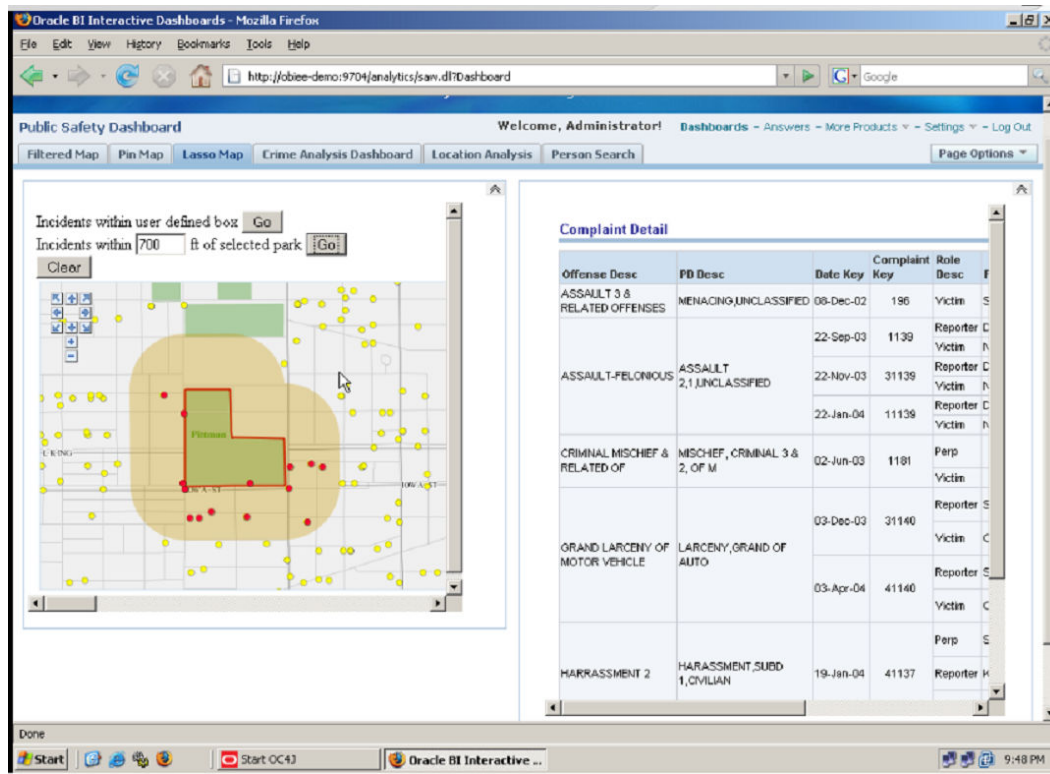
Oracle BI Interactive Dashboards - Mozilla Firefox

File Edit View History Bookmarks Tools Help

http://obiee-demo:9704/analytics/saw.dll?Dashboard

Google

Public Safety Dashboard

Welcome, Administrator!

Dashboards - Answers - More Products - Settings - Log Out

Filtered Map | Pin Map | Lasso Map | Crime Analysis Dashboard | Location Analysis | Person Search

Page Options

Incidents within user defined box Go

Incidents within 700 ft of selected park Go

Clear

Pinnacle

E KING

10W A ST

Complaint Detail

| Offense Desc | PD Desc | Date Key | Complaint Key | Role Desc | F |
|---|---|---|---|---|---|
| ASSAULT 3 & RELATED OFFENSES | MENACING,UNCLASSIFIED | 08-Dec-02 | 196 | Victim | S |
| ASSAULT-FELONIOUS | ASSAULT 2,1,UNCLASSIFIED | 22-Sep-03 | 1139 | Reporter | D |
| | | | | Victim | N |
| | | 22-Nov-03 | 31139 | Reporter | D |
| | | | | Victim | N |
| | | 22-Jan-04 | 11139 | Reporter | D |
| | | | | Victim | N |
| CRIMINAL MISCHIEF & RELATED OF | MISCHIEF, CRIMINAL 3 & 2, OF M | 02-Jun-03 | 1181 | Perp | |
| | | | | Victim | |
| GRAND LARCENY OF MOTOR VEHICLE | LARCENY,GRAND OF AUTO | 03-Dec-03 | 31140 | Reporter | S |
| | | | | Victim | C |
| | | 03-Apr-04 | 41140 | Reporter | S |
| | | | | Victim | C |
| HARRASSMENT 2 | HARASSMENT,SUBD 1,CIVILIAN | 19-Jan-04 | 41137 | Perp | S |
| | | | | Reporter | K |

Done

Start | Start OC4J | Oracle BI Interactive ... | 9:48 PM